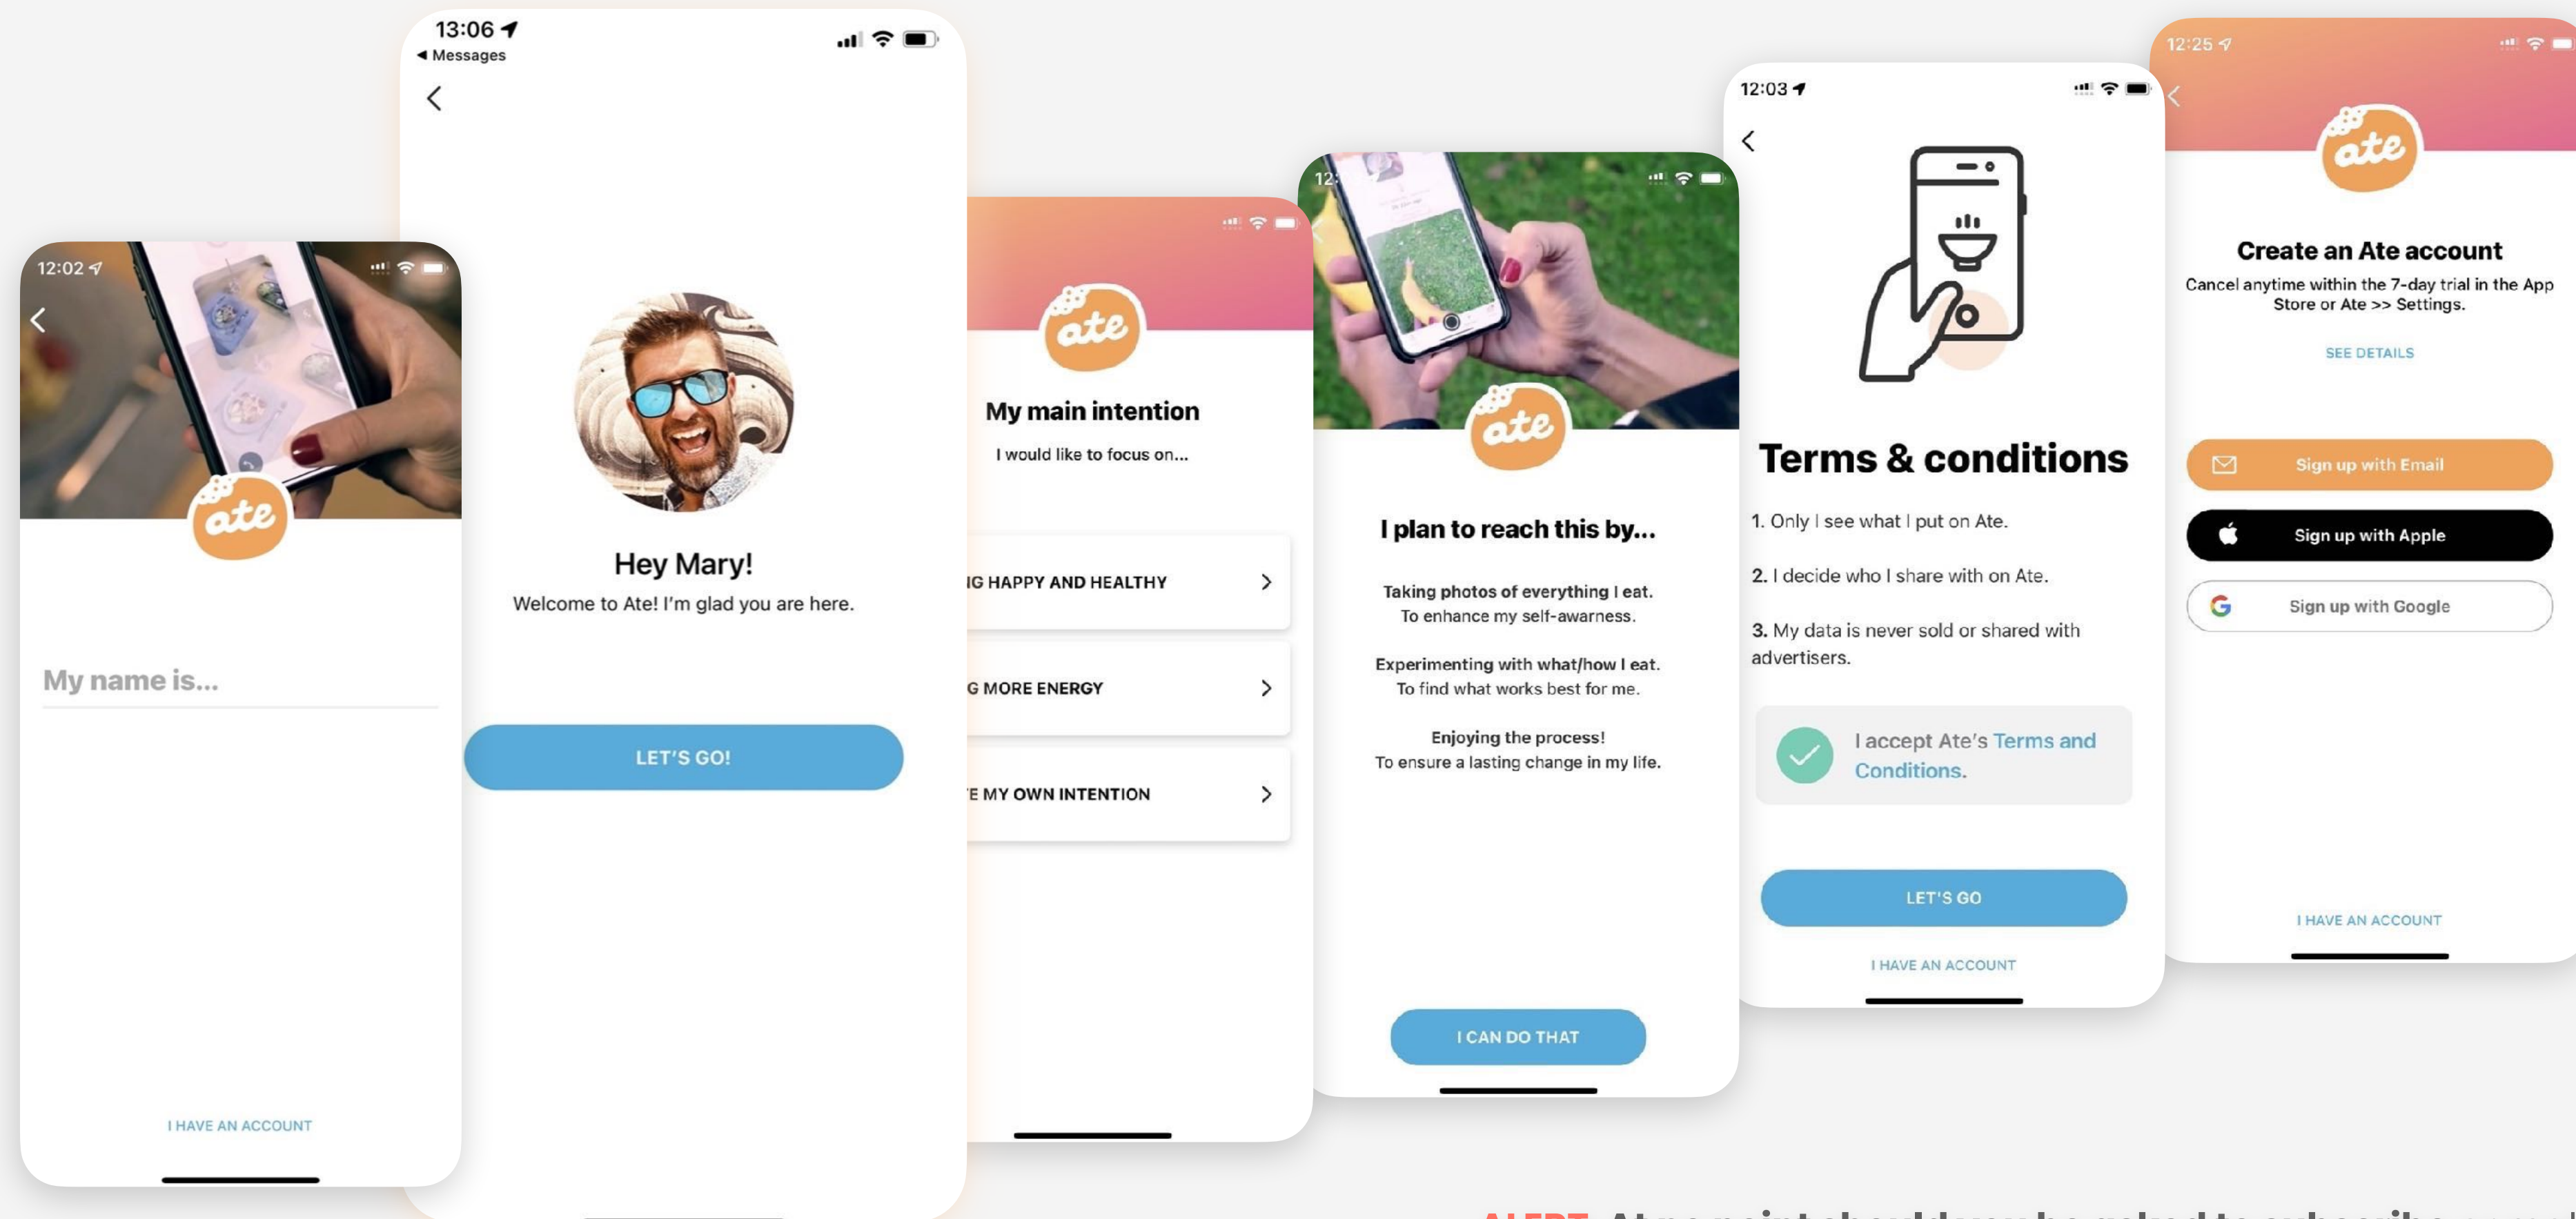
12:02

ate

My name is...

I HAVE AN ACCOUNT

13:06
◂ Messages

Hey Mary!
Welcome to Ate! I'm glad you are here.

LET'S GO!

ate

My main intention
I would like to focus on...

IG HAPPY AND HEALTHY

G MORE ENERGY

E MY OWN INTENTION

12:

ate

I plan to reach this by...

Taking photos of everything I eat.
To enhance my self-awarness.

Experimenting with what/how I eat.
To find what works best for me.

Enjoying the process!
To ensure a lasting change in my life.

I CAN DO THAT

12:03

Terms & conditions

1. Only I see what I put on Ate.

2. I decide who I share with on Ate.

3. My data is never sold or shared with advertisers.

I accept Ate's Terms and Conditions.

LET'S GO

I HAVE AN ACCOUNT

12:25

ate

Create an Ate account
Cancel anytime within the 7-day trial in the App Store or Ate >> Settings.

SEE DETAILS

Sign up with Email

Sign up with Apple

Sign up with Google

I HAVE AN ACCOUNT

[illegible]